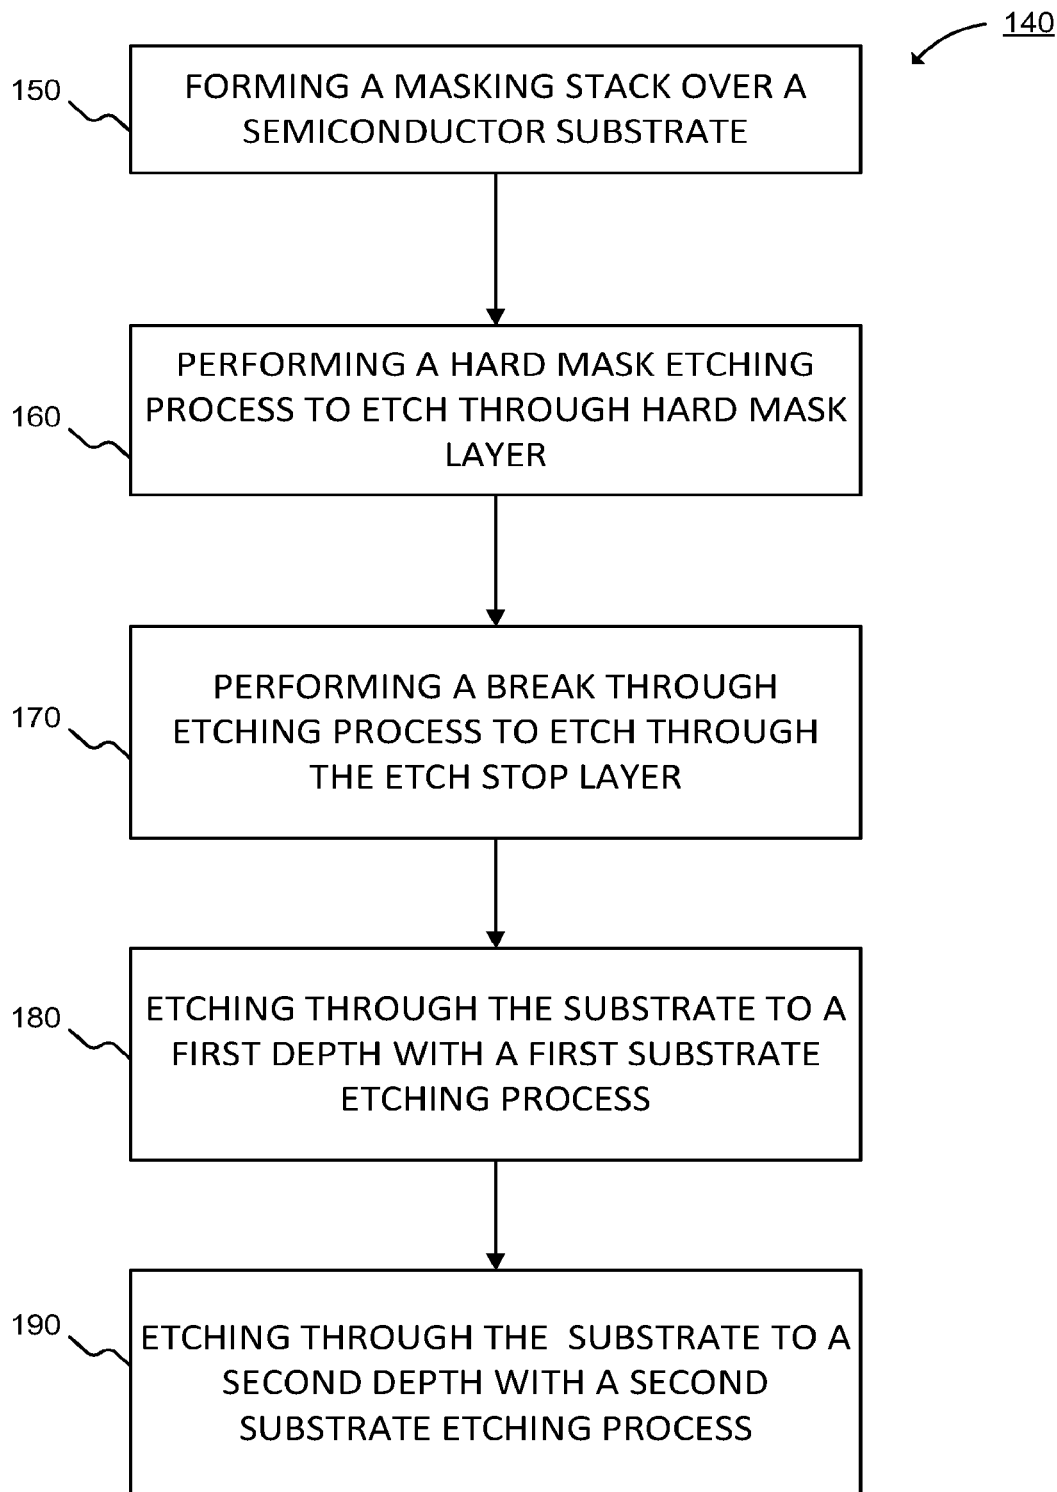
140

150

FORMING A MASKING STACK OVER A SEMICONDUCTOR SUBSTRATE

160

PERFORMING A HARD MASK ETCHING PROCESS TO ETCH THROUGH HARD MASK LAYER

170

PERFORMING A BREAK THROUGH ETCHING PROCESS TO ETCH THROUGH THE ETCH STOP LAYER

180

ETCHING THROUGH THE SUBSTRATE TO A FIRST DEPTH WITH A FIRST SUBSTRATE ETCHING PROCESS

190

ETCHING THROUGH THE SUBSTRATE TO A SECOND DEPTH WITH A SECOND SUBSTRATE ETCHING PROCESS